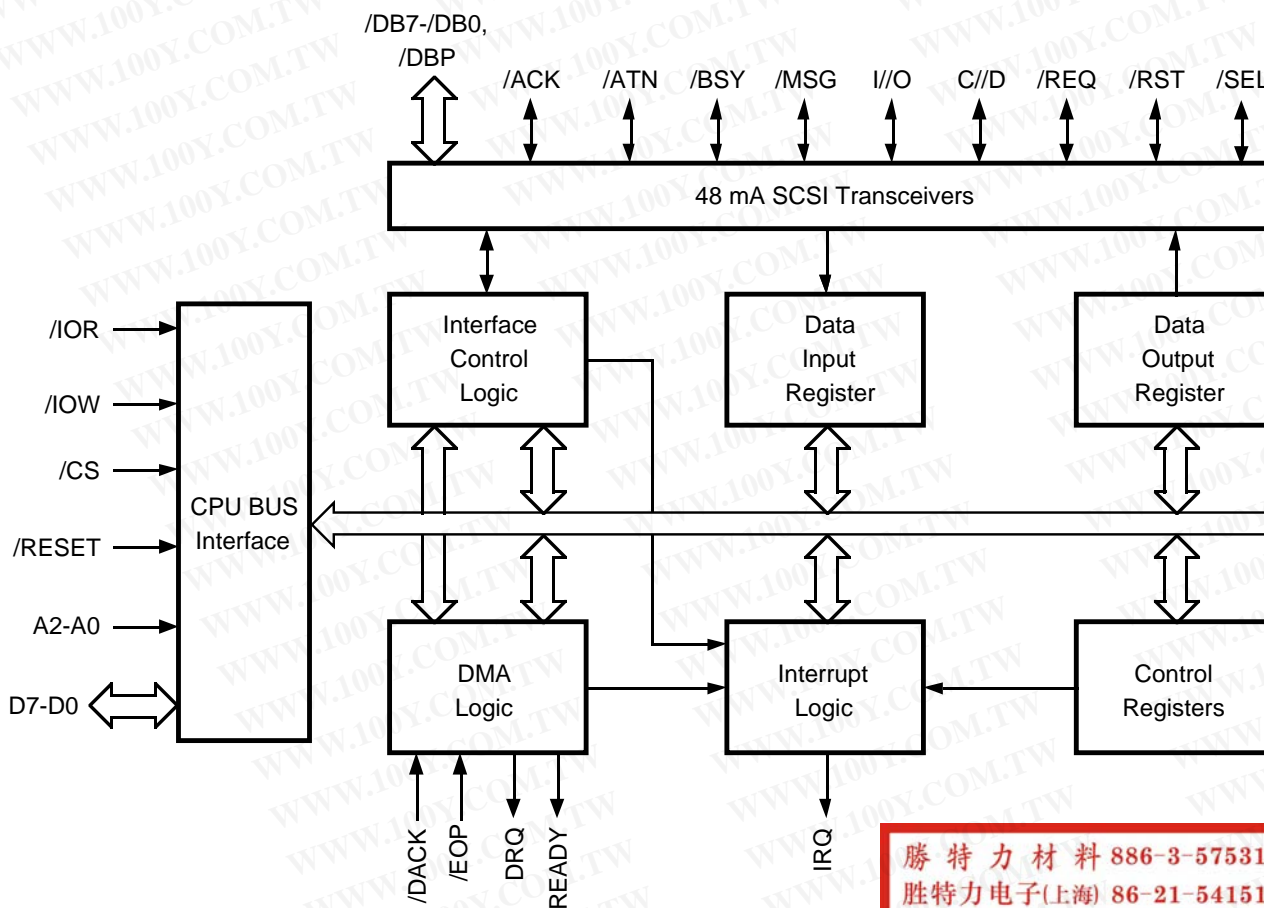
/DB7-/DB0, /DBP

/ACK /ATN /BSY /MSG I//O C//D /REQ /RST /SEL

48 mA SCSI Transceivers

Interface Control Logic

Data Input Register

Data Output Register

/IOR

/IOW

/CS

/RESET

A2-A0

D7-D0

CPU BUS Interface

DMA Logic

Interrupt Logic

Control Registers

/DACK /EOP DRQ READY

IRQ

勝 特 力 材 料 886-3-57531
胜特力电子(上海) 86-21-54151

WWW.100Y.COM.TW